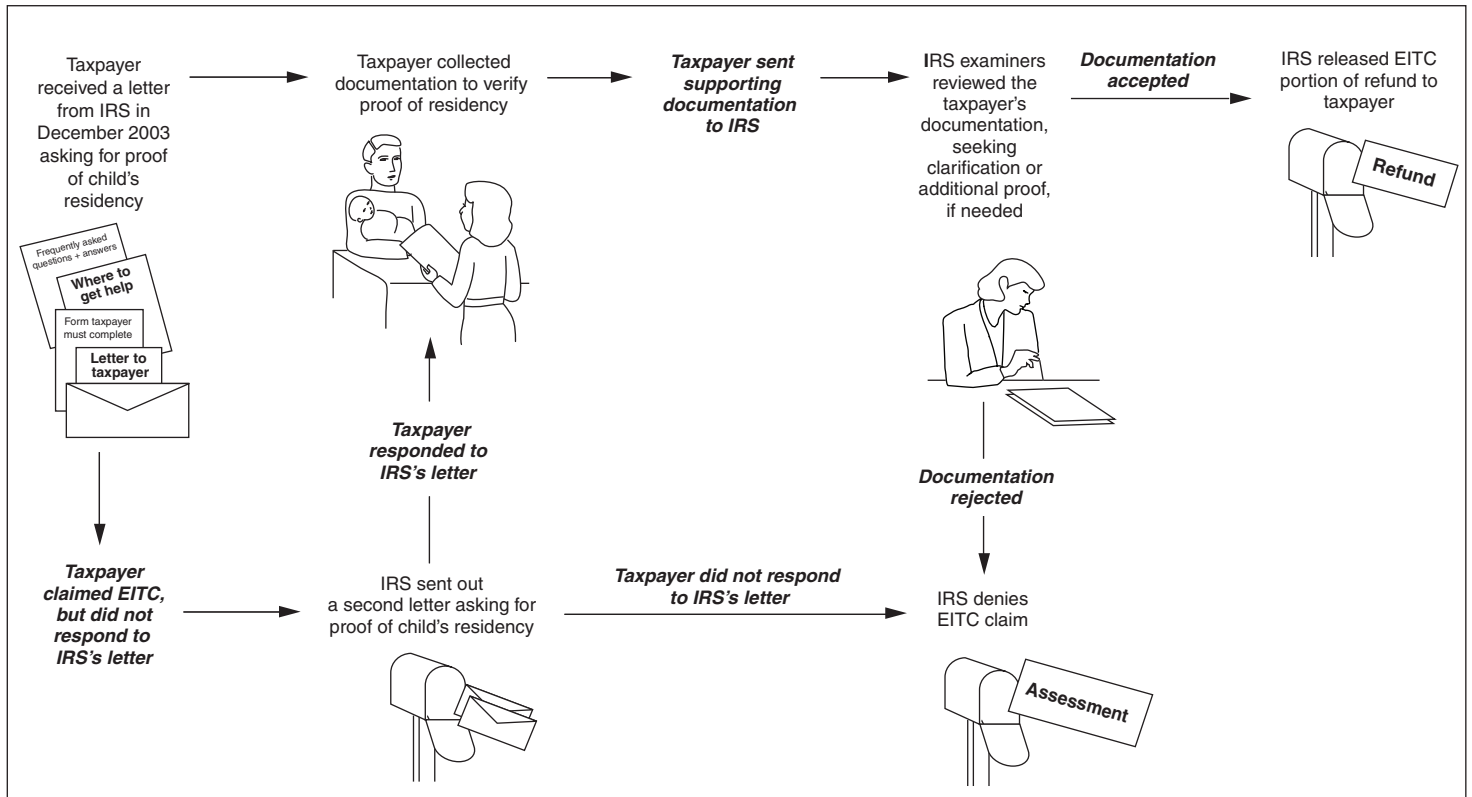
Taxpayer received a letter from IRS in December 2003 asking for proof of child's residency

Frequently asked questions + answers

Where to get help

Form taxpayer must complete

Letter to taxpayer

Taxpayer collected documentation to verify proof of residency

Taxpayer sent supporting documentation to IRS

IRS examiners reviewed the taxpayer's documentation, seeking clarification or additional proof, if needed

Documentation accepted

IRS released EITC portion of refund to taxpayer

Refund

Taxpayer responded to IRS's letter

Documentation rejected

Taxpayer claimed EITC, but did not respond to IRS's letter

IRS sent out a second letter asking for proof of child's residency

Taxpayer did not respond to IRS's letter

IRS denies EITC claim

Assessment